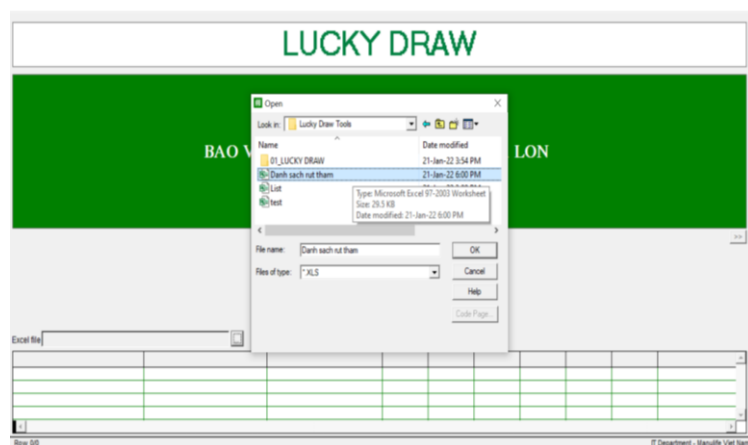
LUCKY DRAW

BAO V

LON

Open

Look in: Lucky Draw Tools

Name

Date modified

01_LUCKY DRAW

21-Jan-22 3:54 PM

Danh sach rut tham

21-Jan-22 6:00 PM

List

test

Type: Microsoft Excel 97-2003 Worksheet
Size: 29.5 KB
Date modified: 21-Jan-22 6:00 PM

File name: Danh sach rut tham

OK

Files of type: *.XLS

Cancel

Help

Code Page

Excel file

>>

Row 0/0

IT Department - Manulife Viet Nam